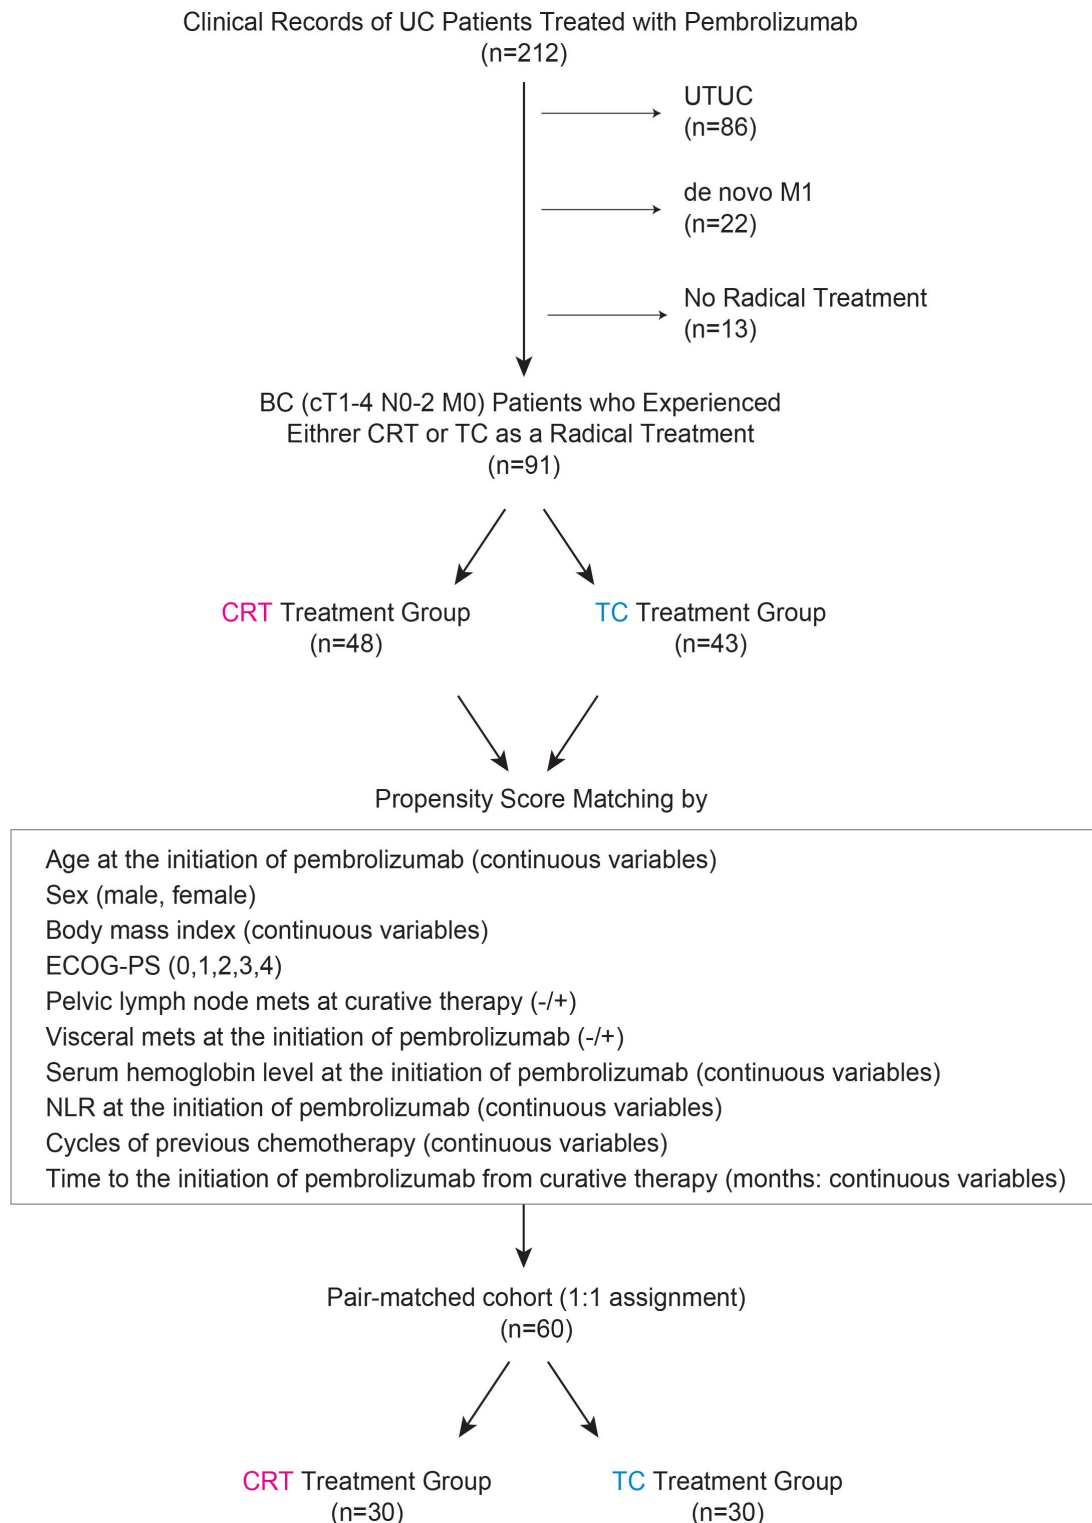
Clinical Records of UC Patients Treated with Pembrolizumab
(n=212)

UTUC
(n=86)

de novo M1
(n=22)

No Radical Treatment
(n=13)

BC (cT1-4 N0-2 M0) Patients who Experienced Eithrer CRT or TC as a Radical Treatment
(n=91)

CRT Treatment Group
(n=48)

TC Treatment Group
(n=43)

Propensity Score Matching by

Age at the initiation of pembrolizumab (continuous variables)
Sex (male, female)
Body mass index (continuous variables)
ECOG-PS (0,1,2,3,4)
Pelvic lymph node mets at curative therapy (-/+)
Visceral mets at the initiation of pembrolizumab (-/+)
Serum hemoglobin level at the initiation of pembrolizumab (continuous variables)
NLR at the initiation of pembrolizumab (continuous variables)
Cycles of previous chemotherapy (continuous variables)
Time to the initiation of pembrolizumab from curative therapy (months: continuous variables)

Pair-matched cohort (1:1 assignment)
(n=60)

CRT Treatment Group
(n=30)

TC Treatment Group
(n=30)